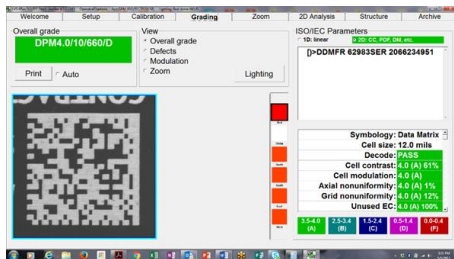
Welcome | Setup | Calibration | Grading | Zoom | 2D Analysis | Structure | Archive

Overall grade
DPM4.0/10/660/D
Print
Auto

View
Overall grade
Defects
Modulation
Zoom
Lighting

ISO/IEC Parameters
1D: linear
2D: CC, PDF, DM, etc.
[]>DDMFR 62983SER 2066234951

Symbology: Data Matrix
Cell size: 12.0 mils
Decode: PASS
Cell contrast: 4.0 (A) 61%
Cell modulation: 4.0 (A)
Axial nonuniformity: 4.0 (A) 1%
Grid nonuniformity: 4.0 (A) 12%
Unused EC: 4.0 (A) 100%

3.5-4.0 (A)
2.5-3.4 (B)
1.5-2.4 (C)
0.5-1.4 (D)
0.0-0.4 (F)